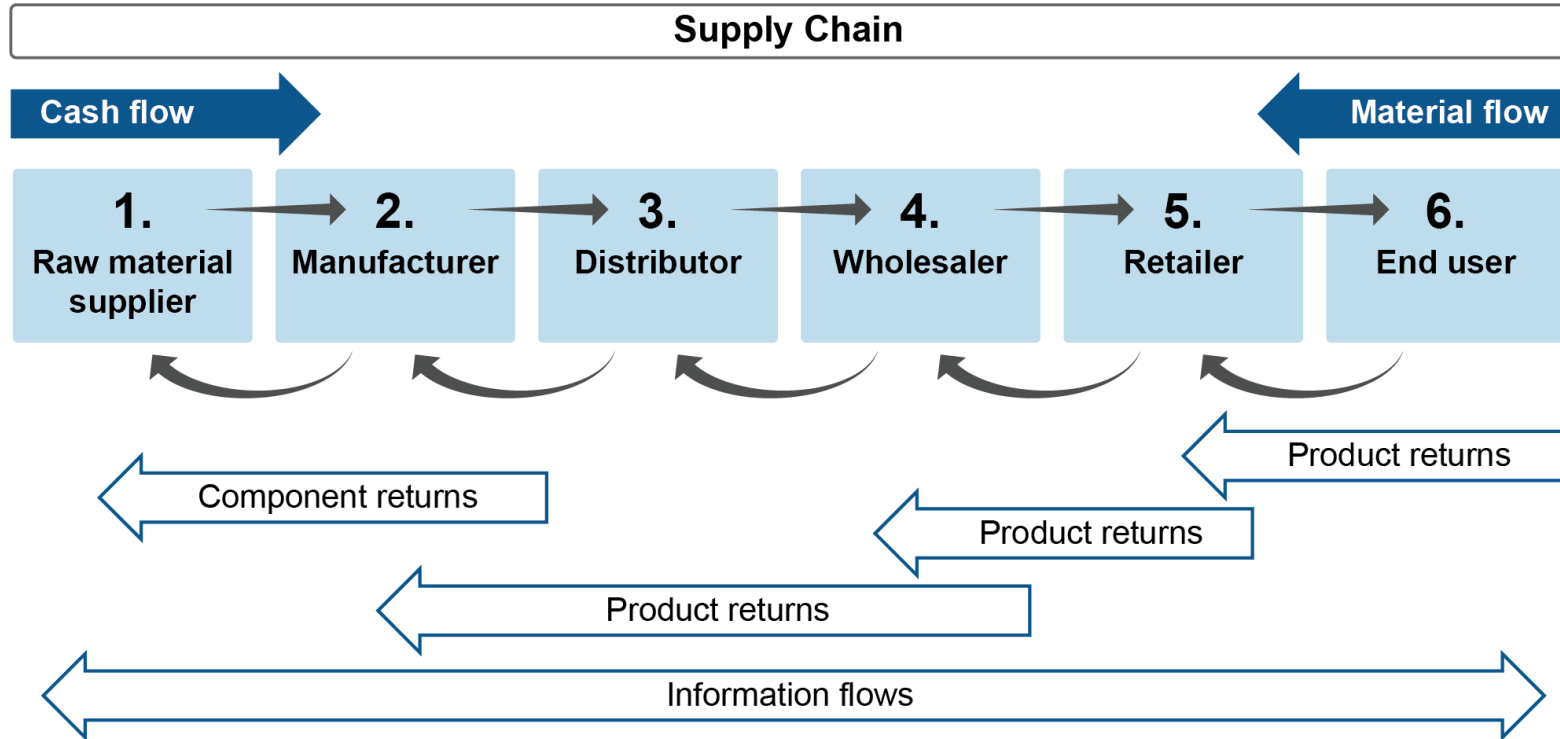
Supply Chain

Cash flow

Material flow

1.
Raw material supplier

2.
Manufacturer

3.
Distributor

4.
Wholesaler

5.
Retailer

6.
End user

Product returns

Component returns

Product returns

Product returns

Information flows